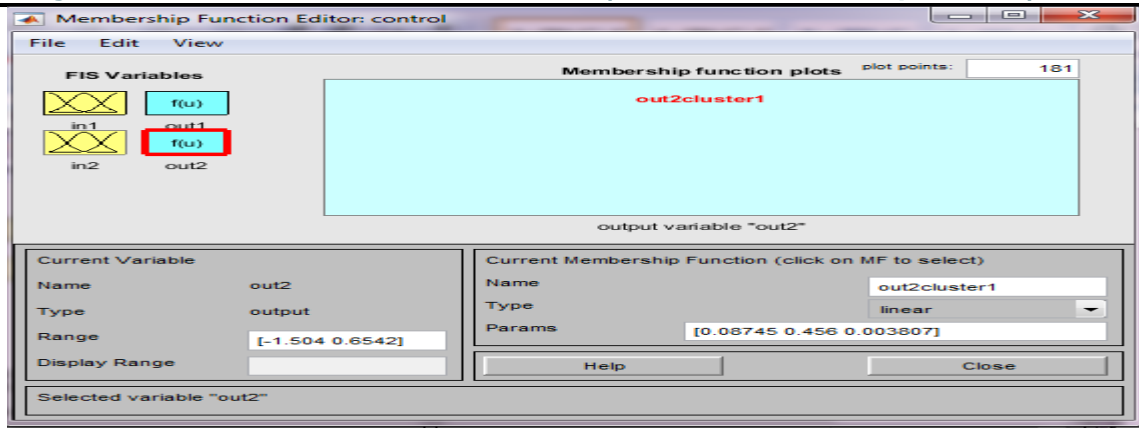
Membership Function Editor: control

File Edit View

FIS Variables

in1 out1

in2 out2

f(u)

f(u)

Membership function plots

plot points: 181

out2cluster1

output variable "out2"

Current Variable

Name out2

Type output

Range [-1.504 0.6542]

Display Range

Current Membership Function (click on MF to select)

Name out2cluster1

Type linear

Params [0.08745 0.456 0.003807]

Help

Close

Selected variable "out2"